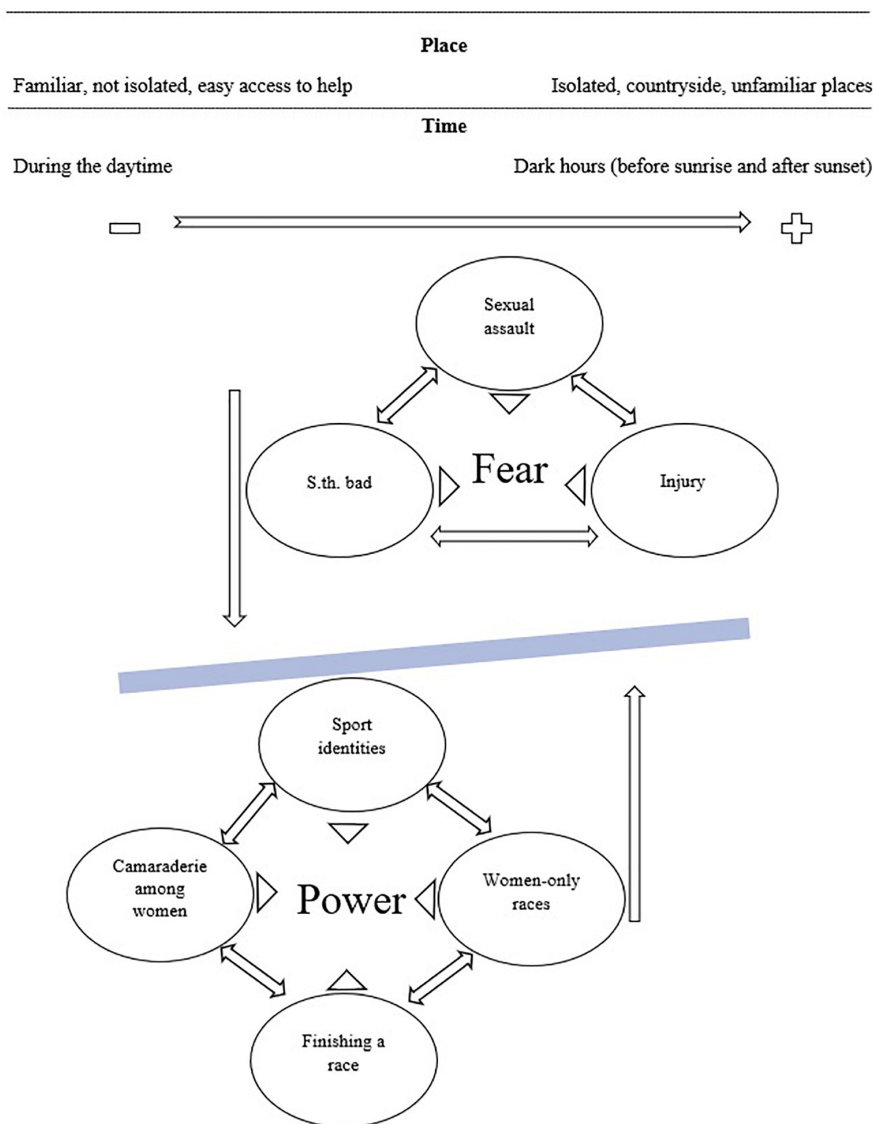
Place

Familiar, not isolated, easy access to help

Isolated, countryside, unfamiliar places

Time

During the daytime

Dark hours (before sunrise and after sunset)

Sexual assault

S.th. bad

Fear

Injury

Sport identities

Camaraderie among women

Power

Women-only races

Finishing a race